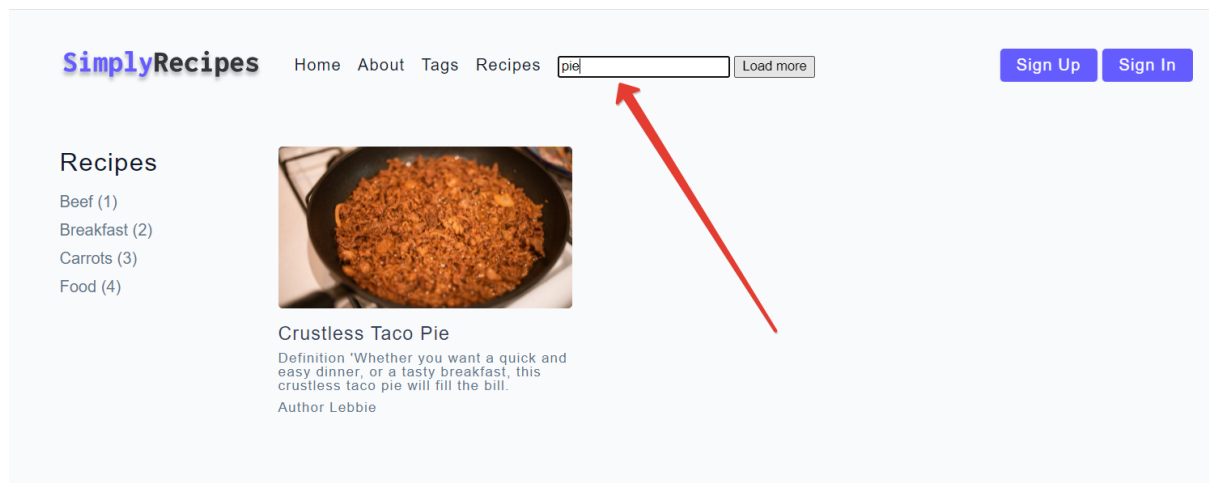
SimplyRecipes

Home About Tags Recipes pie Load more

Sign Up Sign In

Recipes

Beef (1)
Breakfast (2)
Carrots (3)
Food (4)

Crustless Taco Pie

Definition 'Whether you want a quick and easy dinner, or a tasty breakfast, this crustless taco pie will fill the bill.

Author Lebbie